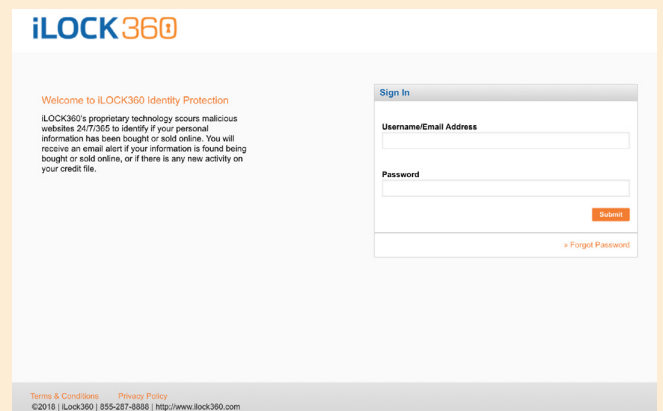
iLOCK360

Welcome to iLOCK360 Identity Protection

iLOCK360's proprietary technology scours malicious websites 24/7/365 to identify if your personal information has been bought or sold online. You will receive an email alert if your information is found being bought or sold online, or if there is any new activity on your credit file.

Sign In

Username/Email Address

Password

Submit

» Forgot Password

Terms & Conditions Privacy Policy
©2016 | iLock360 | 855-287-8888 | http://www.ilock360.com